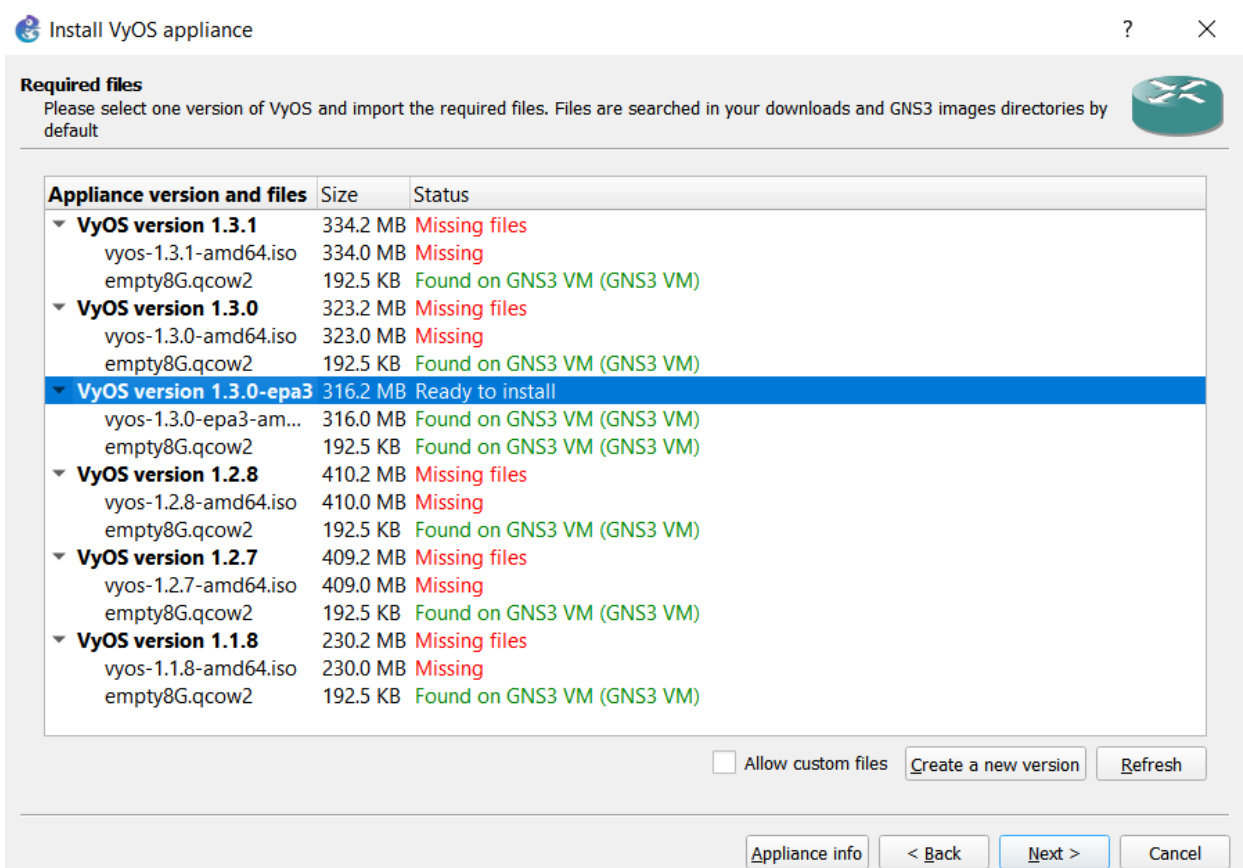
Install VyOS appliance

?

Required files

Please select one version of VyOS and import the required files. Files are searched in your downloads and GNS3 images directories by default

| Appliance version and files | Size | Status |
|---|---|---|
| VyOS version 1.3.1 | 334.2 MB | Missing files |
| vyos-1.3.1-amd64.iso | 334.0 MB | Missing |
| empty8G.qcow2 | 192.5 KB | Found on GNS3 VM (GNS3 VM) |
| VyOS version 1.3.0 | 323.2 MB | Missing files |
| vyos-1.3.0-amd64.iso | 323.0 MB | Missing |
| empty8G.qcow2 | 192.5 KB | Found on GNS3 VM (GNS3 VM) |
| VyOS version 1.3.0-epa3 | 316.2 MB | Ready to install |
| vyos-1.3.0-epa3-am... | 316.0 MB | Found on GNS3 VM (GNS3 VM) |
| empty8G.qcow2 | 192.5 KB | Found on GNS3 VM (GNS3 VM) |
| VyOS version 1.2.8 | 410.2 MB | Missing files |
| vyos-1.2.8-amd64.iso | 410.0 MB | Missing |
| empty8G.qcow2 | 192.5 KB | Found on GNS3 VM (GNS3 VM) |
| VyOS version 1.2.7 | 409.2 MB | Missing files |
| vyos-1.2.7-amd64.iso | 409.0 MB | Missing |
| empty8G.qcow2 | 192.5 KB | Found on GNS3 VM (GNS3 VM) |
| VyOS version 1.1.8 | 230.2 MB | Missing files |
| vyos-1.1.8-amd64.iso | 230.0 MB | Missing |
| empty8G.qcow2 | 192.5 KB | Found on GNS3 VM (GNS3 VM) |

Allow custom files
Create a new version
Refresh

Appliance info
< Back
Next >
Cancel